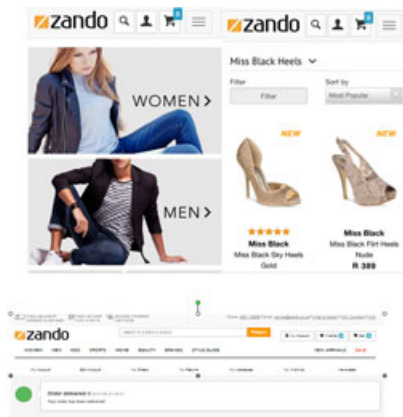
zando

WOMEN >

MEN >

zando

Miss Black Heels

Filter

Filter

Sort by

Most Popular

NEW

NEW

Miss Black

Miss Black Sky Heels

Gold

Miss Black

Miss Black Flirt Heels

Nude

R 389

zando

Order delivered

Your order has been delivered